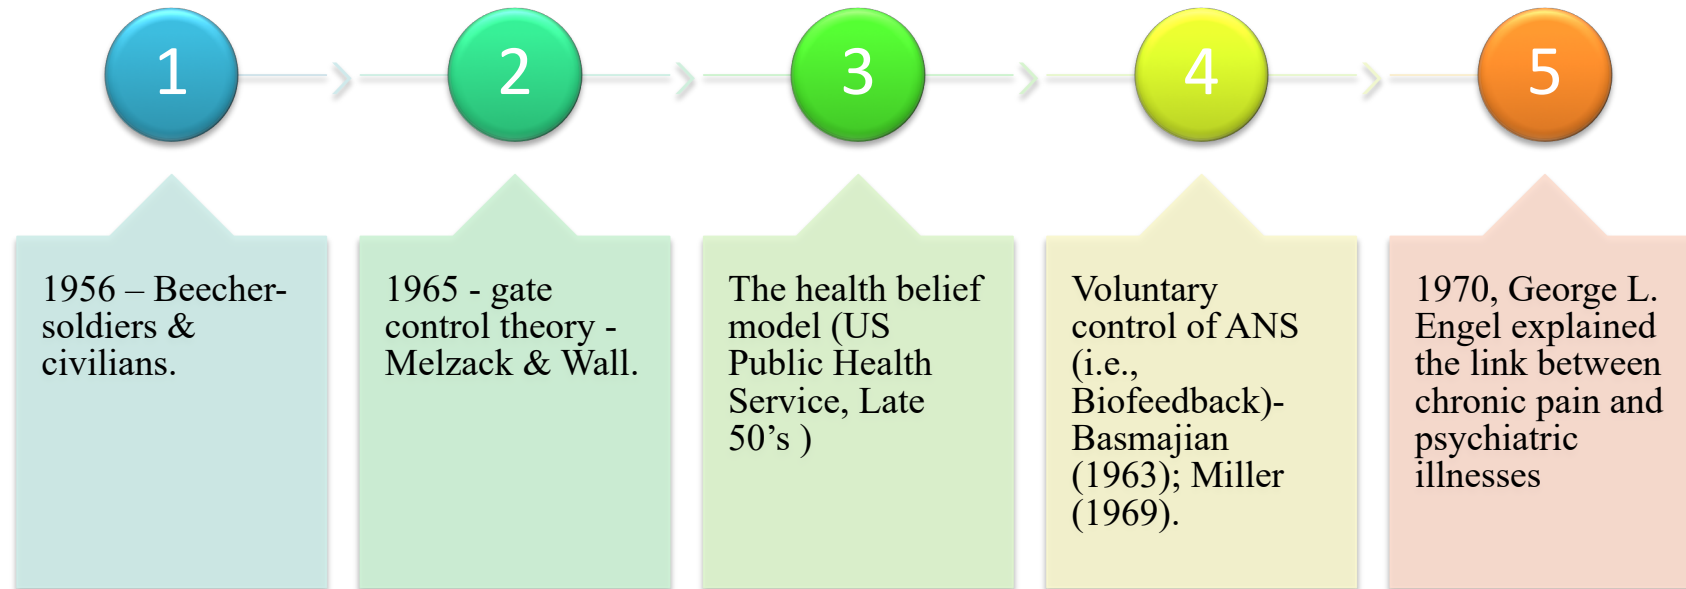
1

2

3

4

5

1956 – Beecher-soldiers & civilians.

1965 - gate control theory - Melzack & Wall.

The health belief model (US Public Health Service, Late 50’s )

Voluntary control of ANS (i.e., Biofeedback)- Basmajian (1963); Miller (1969).

1970, George L. Engel explained the link between chronic pain and psychiatric illnesses